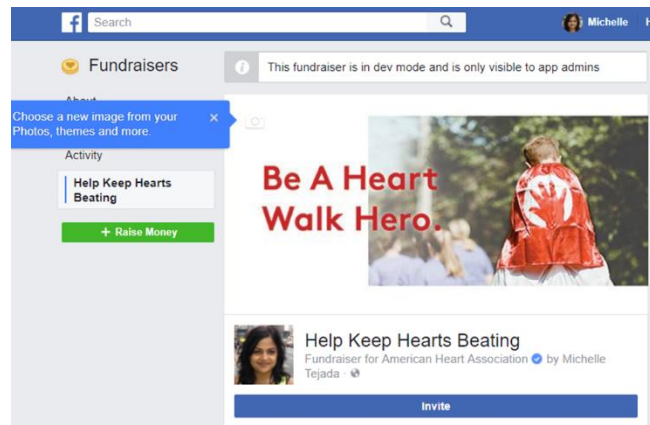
f Search

Michelle H

Fundraisers

This fundraiser is in dev mode and is only visible to app admins

About

Choose a new image from your Photos, themes and more. ×

Activity

Help Keep Hearts Beating

+ Raise Money

Be A Heart Walk Hero.

Help Keep Hearts Beating

Fundraiser for American Heart Association by Michelle Tejada ·

Invite